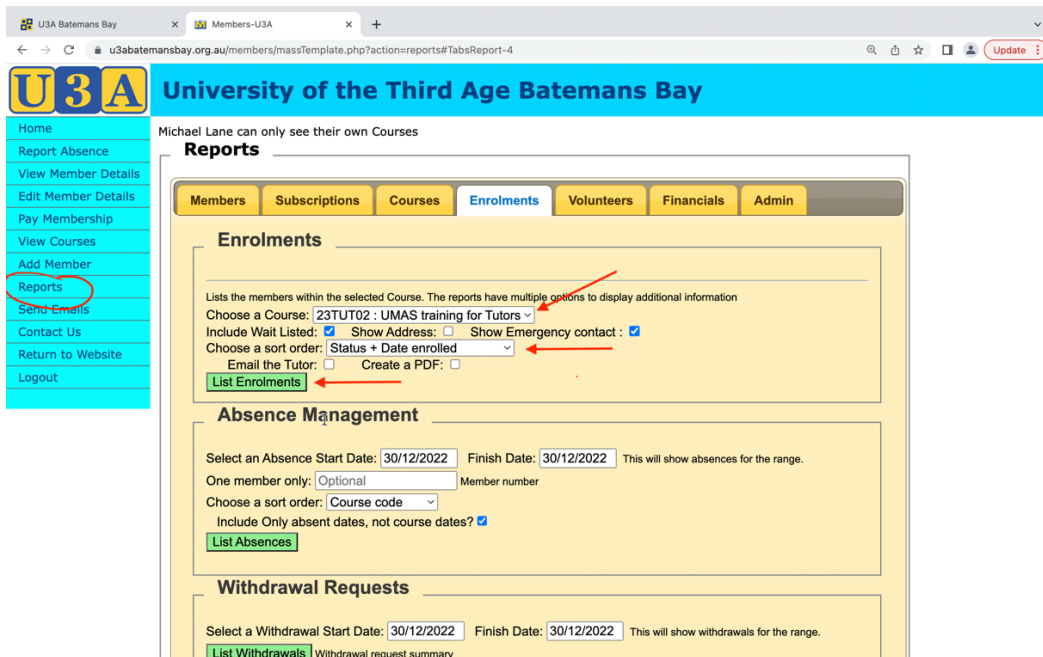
U3A Batemans Bay × Members-U3A × +

u3abatemansbay.org.au/members/massTemplate.php?action=reports#TabsReport-4

Update

U3A University of the Third Age Batemans Bay

Home
Report Absence
View Member Details
Edit Member Details
Pay Membership
View Courses
Add Member
Reports
Send Emails
Contact Us
Return to Website
Logout

Michael Lane can only see their own Courses

Reports

Members | Subscriptions | Courses | Enrolments | Volunteers | Financials | Admin

Enrolments

Lists the members within the selected Course. The reports have multiple options to display additional information
Choose a Course: 23TUT02 : UMAS training for Tutors
Include Wait Listed: Show Address: Show Emergency contact :
Choose a sort order: Status + Date enrolled
Email the Tutor: Create a PDF:
List Enrolments

Absence Management

Select an Absence Start Date: 30/12/2022 Finish Date: 30/12/2022 This will show absences for the range.
One member only: Optional Member number
Choose a sort order: Course code
Include Only absent dates, not course dates?
List Absences

Withdrawal Requests

Select a Withdrawal Start Date: 30/12/2022 Finish Date: 30/12/2022 This will show withdrawals for the range.
List Withdrawals Withdrawal request summary